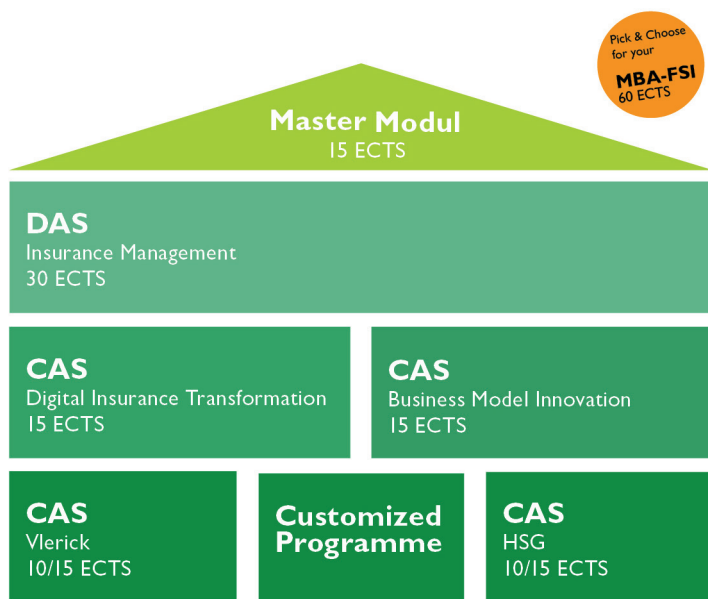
Pick & Choose for your
MBA-FSI
60 ECTS

Master Modul
15 ECTS

DAS
Insurance Management
30 ECTS

CAS
Digital Insurance Transformation
15 ECTS

CAS
Business Model Innovation
15 ECTS

CAS
Vlerick
10/15 ECTS

Customized Programme

CAS
HSG
10/15 ECTS